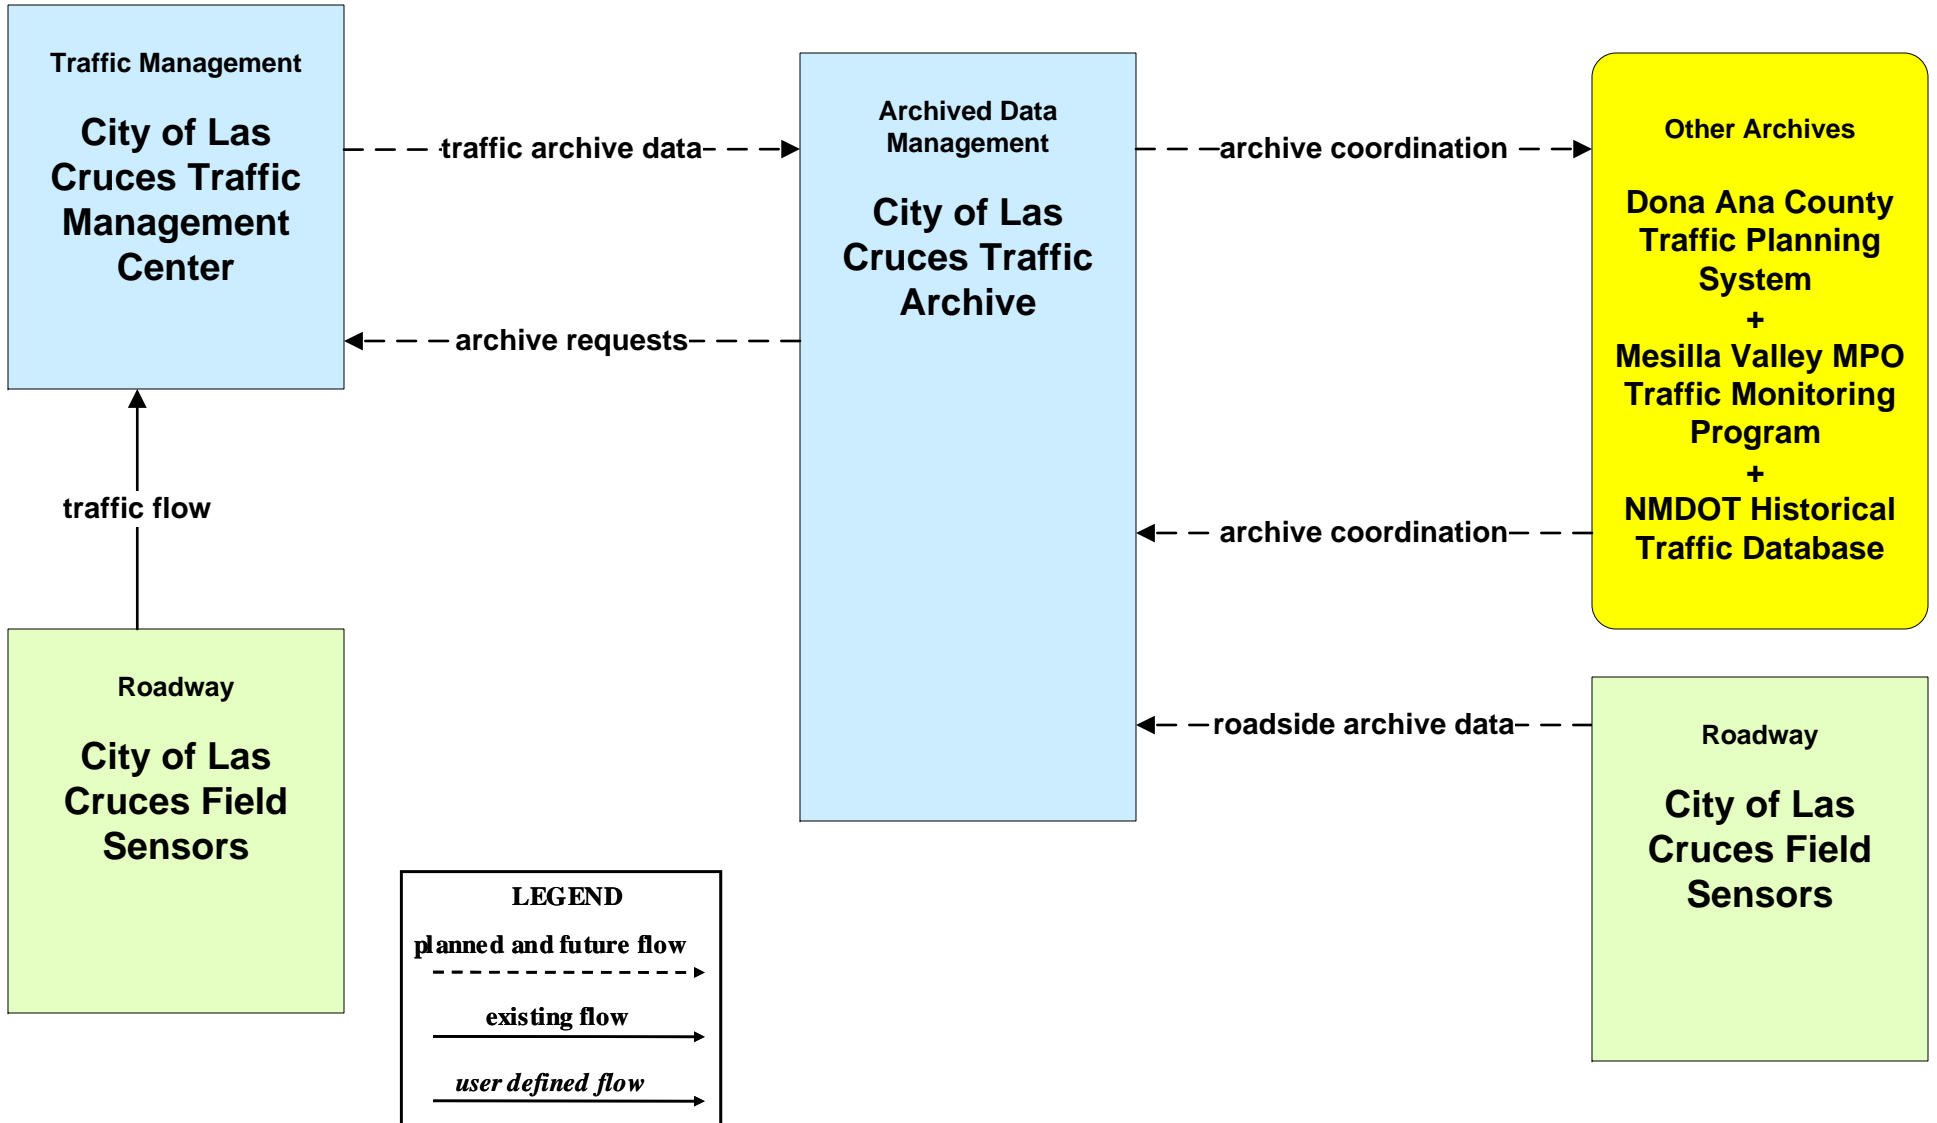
Traffic Management

City of Las Cruces Traffic Management Center

traffic archive data

archive requests

Archived Data Management

City of Las Cruces Traffic Archive

archive coordination

Other Archives

Dona Ana County Traffic Planning System
+
Mesilla Valley MPO Traffic Monitoring Program
+
NMDOT Historical Traffic Database

archive coordination

traffic flow

Roadway

City of Las Cruces Field Sensors

roadside archive data

Roadway

City of Las Cruces Field Sensors

LEGEND
planned and future flow
existing flow
user defined flow